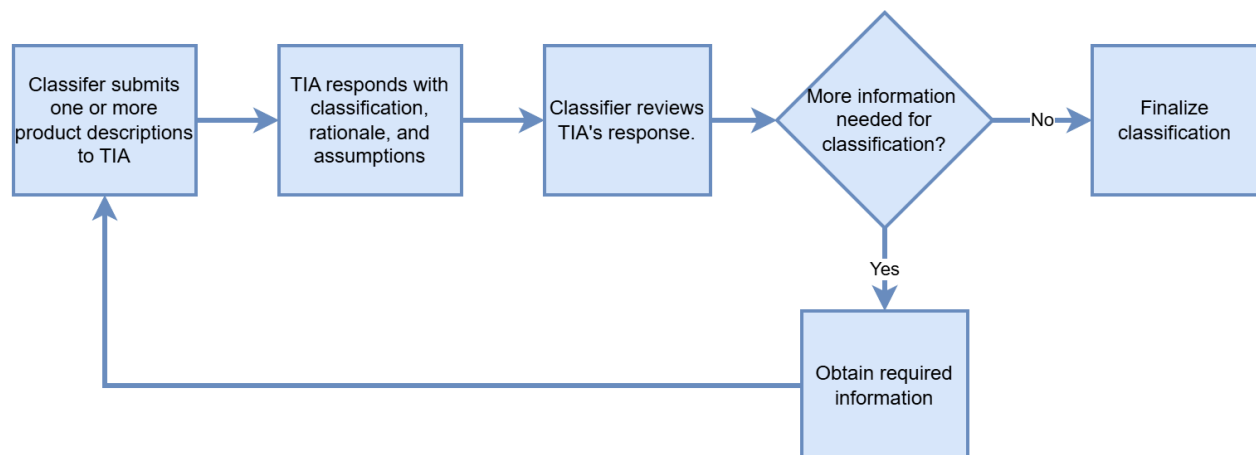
Classifer submits one or more product descriptions to TIA

TIA responds with classification, rationale, and assumptions

Classifier reviews TIA's response.

More information needed for classification?

No

Finalize classification

Yes

Obtain required information